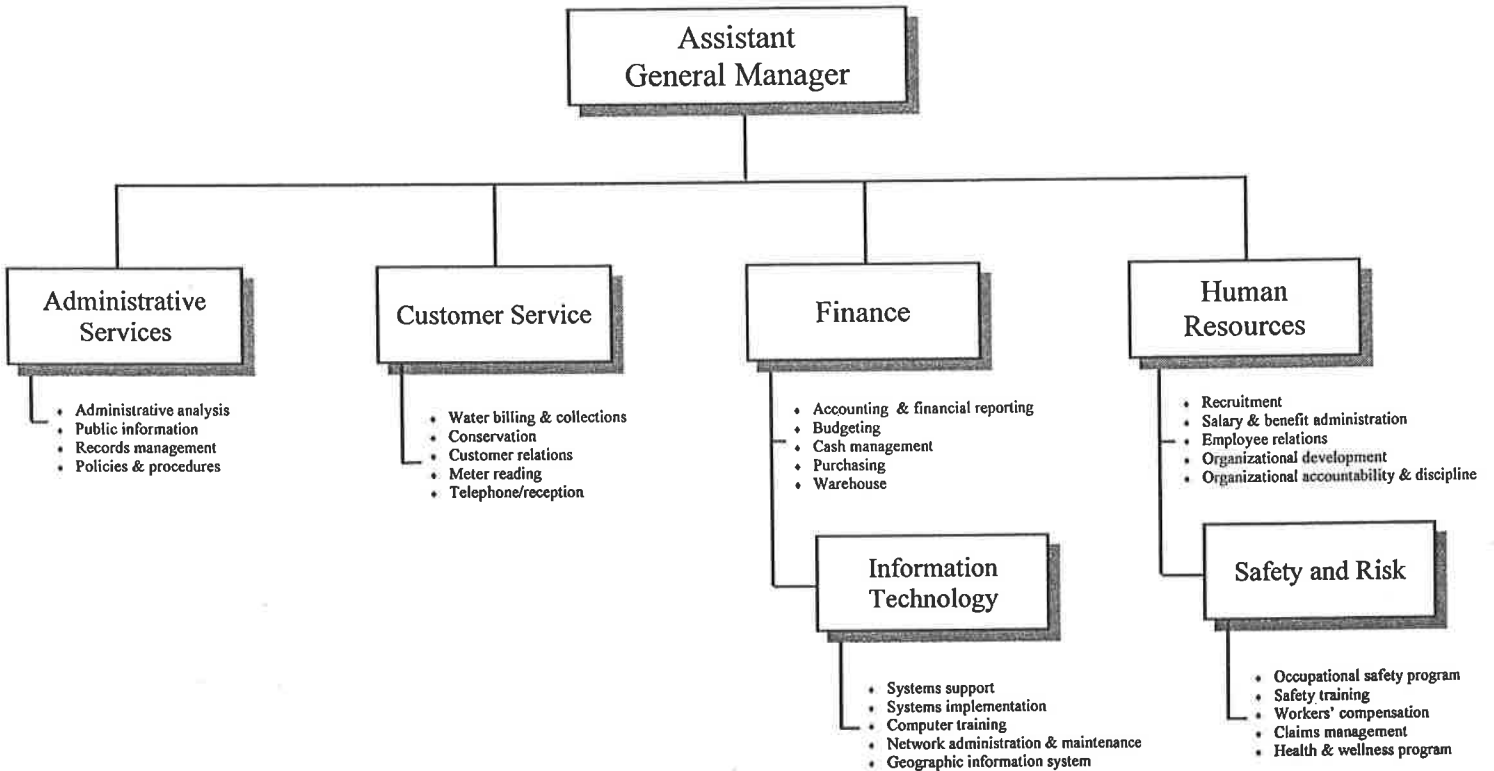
Assistant General Manager

Administrative Services

- Administrative analysis
- Public information
- Records management
- Policies & procedures

Customer Service

- Water billing & collections
- Conservation
- Customer relations
- Meter reading
- Telephone/reception

Finance

- Accounting & financial reporting
- Budgeting
- Cash management
- Purchasing
- Warehouse

Information Technology

- Systems support
- Systems implementation
- Computer training
- Network administration & maintenance
- Geographic information system

Human Resources

- Recruitment
- Salary & benefit administration
- Employee relations
- Organizational development
- Organizational accountability & discipline

Safety and Risk

- Occupational safety program
- Safety training
- Workers' compensation
- Claims management
- Health & wellness program